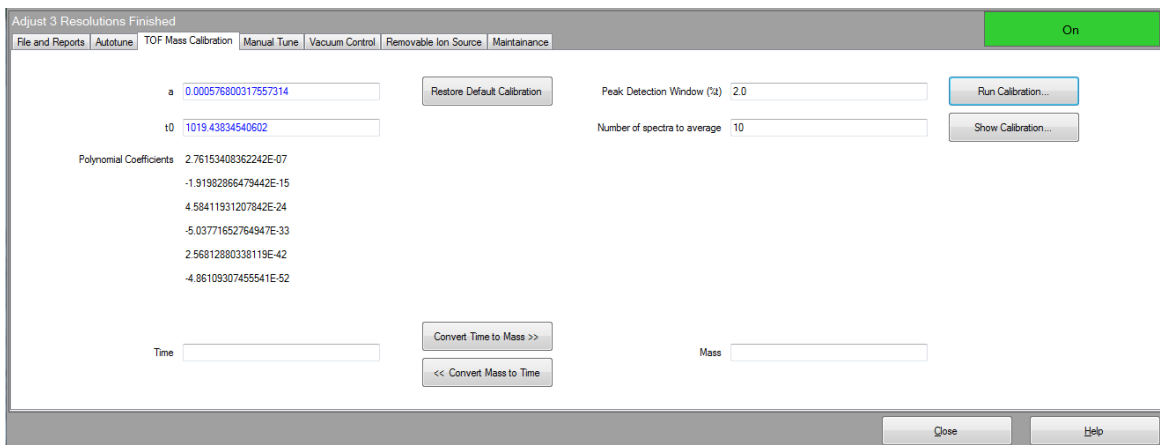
Adjust 3 Resolutions Finished

On

File and Reports | Autotune | TOF Mass Calibration | Manual Tune | Vacuum Control | Removable Ion Source | Maintainance

a 0.000576800317557314

Restore Default Calibration

Peak Detection Window (%) 2.0

Run Calibration...

t0 1019.43834540602

Number of spectra to average 10

Show Calibration...

Polynomial Coefficients 2.76153408362242E-07

-1.91982866479442E-15

4.58411931207842E-24

-5.03771652764947E-33

2.56812880338119E-42

-4.86109307455541E-52

Convert Time to Mass >>

Time

Mass

<< Convert Mass to Time

Close

Help